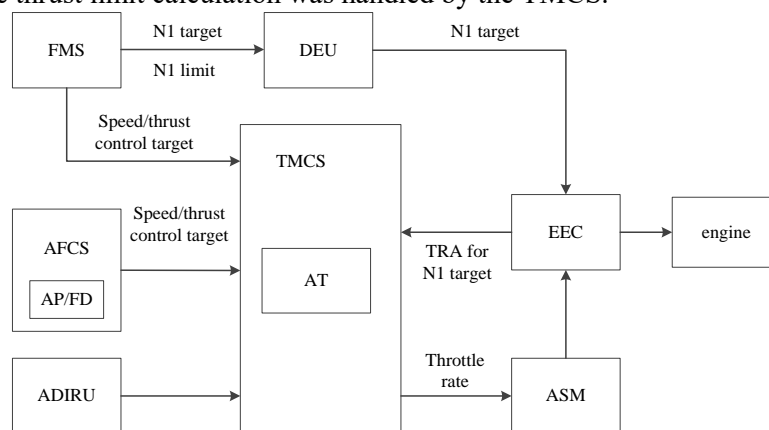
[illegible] thrust limit calculation was handled by the TMCS.

FMS
N1 target
N1 limit
DEU
N1 target
Speed/thrust control target
TMCS
AFCS
AP/FD
Speed/thrust control target
AT
TRA for N1 target
EEC
engine
ADIRU
Throttle rate
ASM